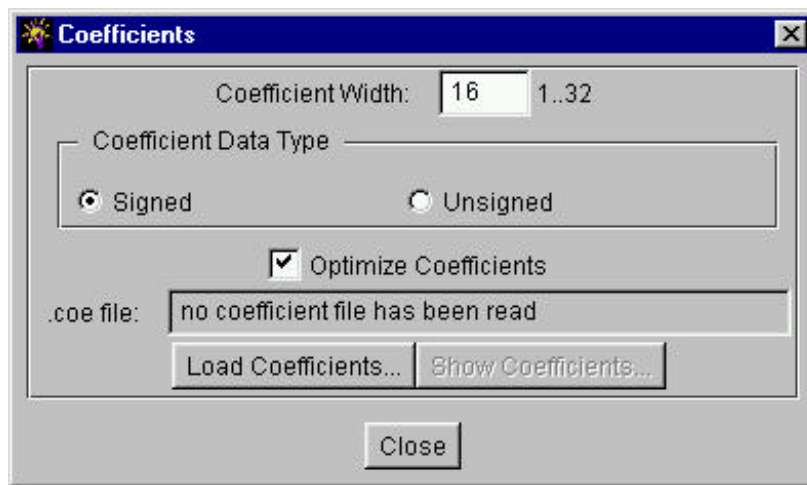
Coefficients

Coefficient Width: 16 1..32

Coefficient Data Type

Signed

Unsigned

Optimize Coefficients

.coe file: no coefficient file has been read

Load Coefficients...

Show Coefficients...

Close